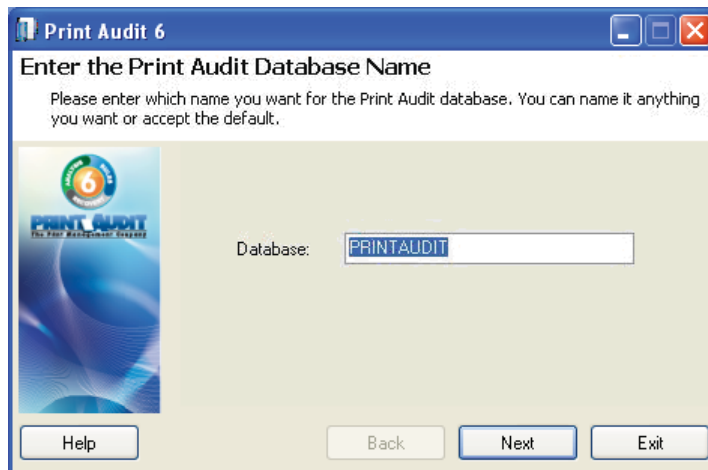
Print Audit 6

Enter the Print Audit Database Name

Please enter which name you want for the Print Audit database. You can name it anything you want or accept the default.

6

PRINT AUDIT
The Print Management Company

Database: PRINTAUDIT

Help

Back

Next

Exit